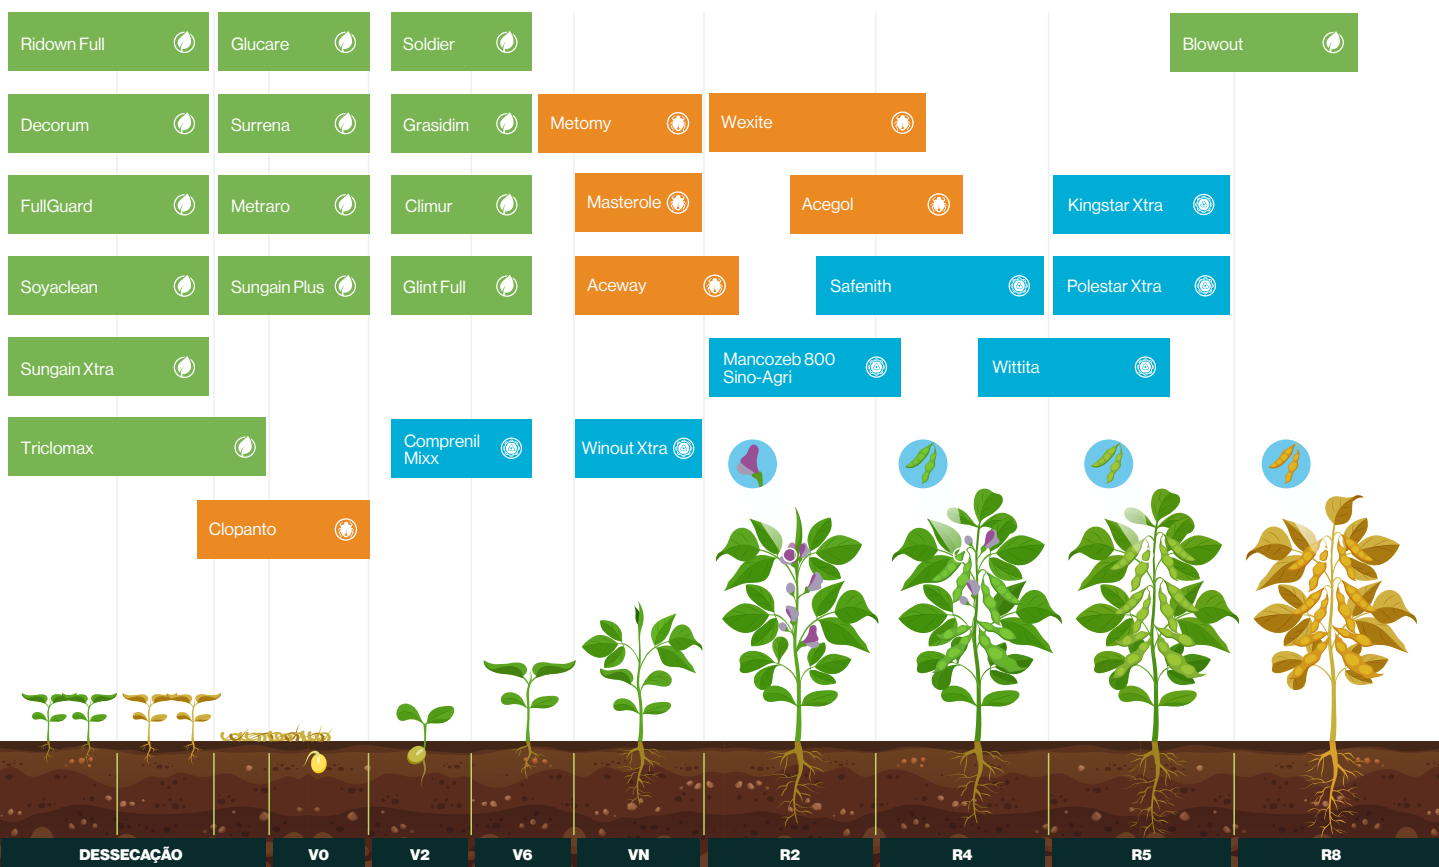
Ridown Full

Glucare

Soldier

Blowout

Decorum

Surrena

Grasidim

Metomy

Wexite

FullGuard

Metraro

Climur

Masterole

Acegol

Kingstar Xtra

Soyaclean

Sungain Plus

Glint Full

Aceway

Safenith

Polestar Xtra

Sungain Xtra

Mancozeb 800 Sino-Agri

Wittita

Triclomax

Comprenil Mixx

Winout Xtra

Clopanto

DESSECAÇÃO

VO

V2

V6

VN

R2

R4

R5

R8